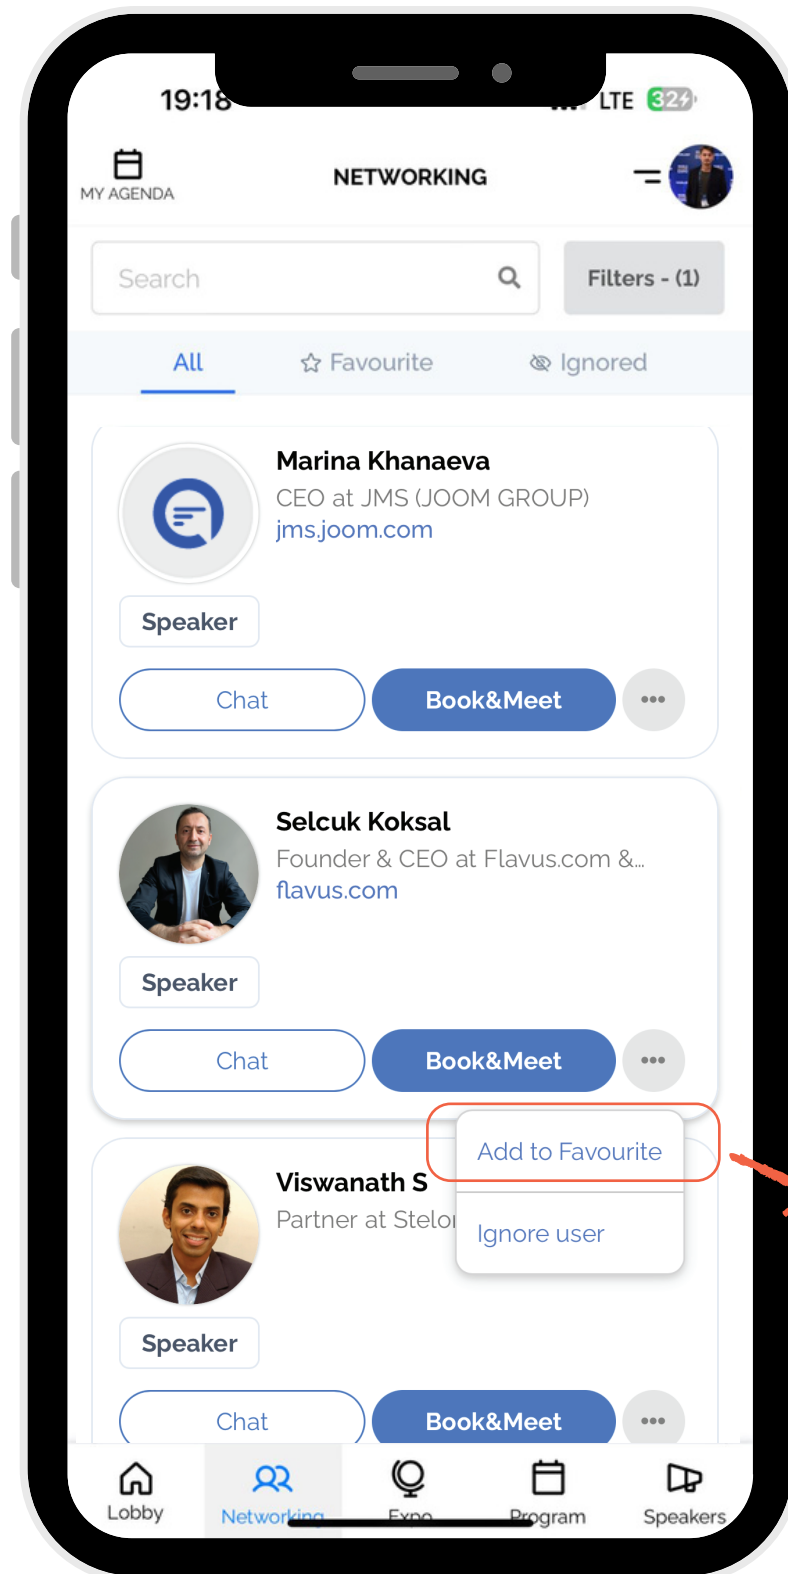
19:18

LTE 32

MY AGENDA

NETWORKING

Search

Filters - (1)

All

Favourite

Ignored

Marina Khanaeva

CEO at JMS (JOOM GROUP)

jms.joom.com

Speaker

Chat

Book&Meet

Selcuk Koksal

Founder & CEO at Flavus.com &...

flavus.com

Speaker

Chat

Book&Meet

Add to Favourite

Ignore user

Viswanath S

Partner at Stelo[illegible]

Speaker

Chat

Book&Meet

Lobby

Networking

Expo

Program

Speakers